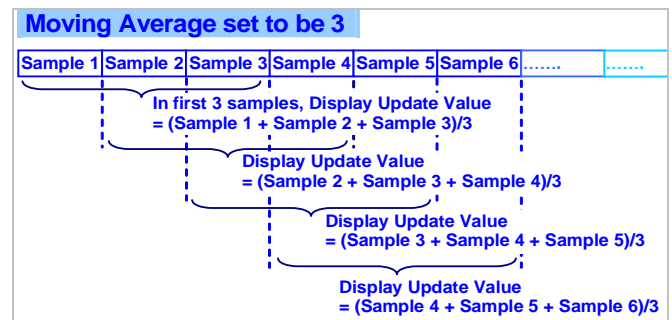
Moving Average set to be 3

| Sample 1 | Sample 2 | Sample 3 | Sample 4 | Sample 5 | Sample 6 | ....... | ....... |
|---|---|---|---|---|---|---|---|

In first 3 samples, Display Update Value = (Sample 1 + Sample 2 + Sample 3)/3

Display Update Value = (Sample 2 + Sample 3 + Sample 4)/3

Display Update Value = (Sample 3 + Sample 4 + Sample 5)/3

Display Update Value = (Sample 4 + Sample 5 + Sample 6)/3